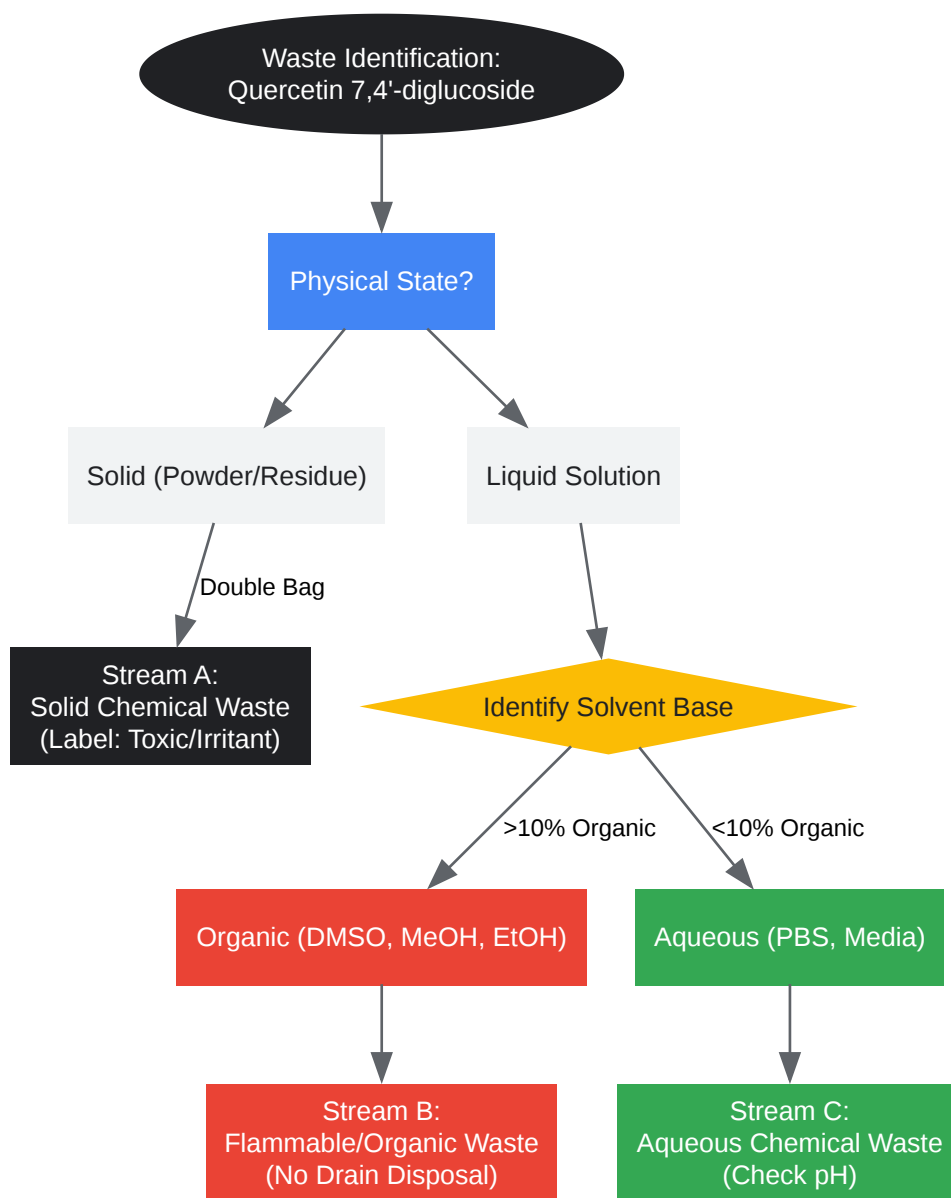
Waste Identification:
Quercetin 7,4'-diglucoside

Physical State?

Solid (Powder/Residue)

Liquid Solution

Double Bag

Stream A:
Solid Chemical Waste
(Label: Toxic/Irritant)

Identify Solvent Base

>10% Organic

<10% Organic

Organic (DMSO, MeOH, EtOH)

Aqueous (PBS, Media)

Stream B:
Flammable/Organic Waste
(No Drain Disposal)

Stream C:
Aqueous Chemical Waste
(Check pH)